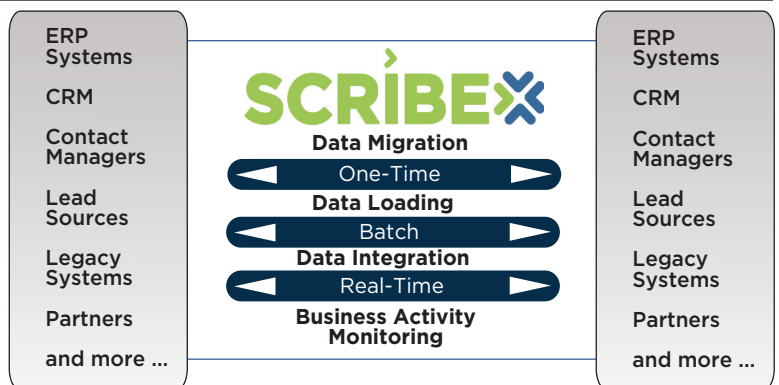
ERP Systems

CRM

Contact Managers

Lead Sources

Legacy Systems

Partners

and more ...

SCRIBE

Data Migration

One-Time

Data Loading

Batch

Data Integration

Real-Time

Business Activity Monitoring

ERP Systems

CRM

Contact Managers

Lead Sources

Legacy Systems

Partners

and more ...